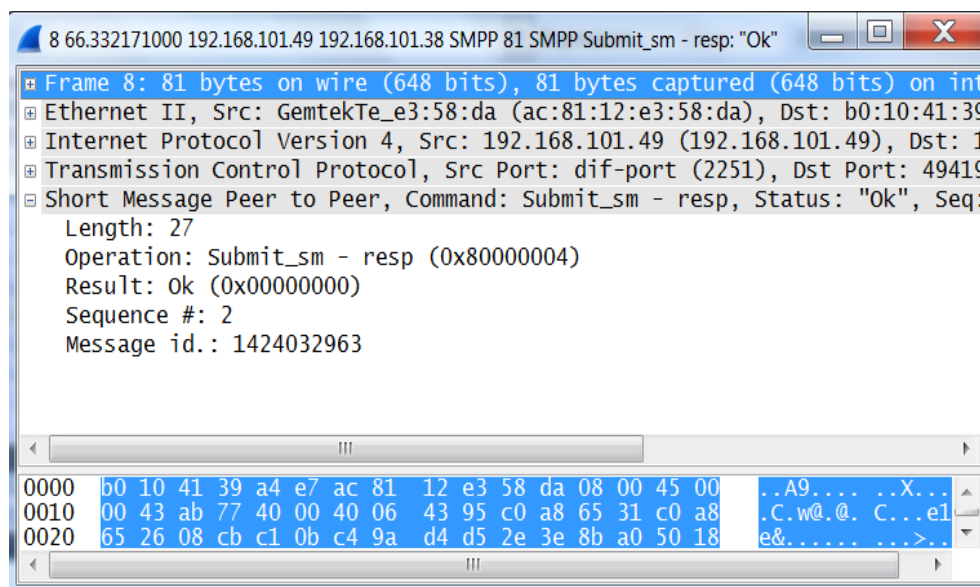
8 66.332171000 192.168.101.49 192.168.101.38 SMPP 81 SMPP Submit_sm - resp: "Ok"

⊞ Frame 8: 81 bytes on wire (648 bits), 81 bytes captured (648 bits) on int
⊞ Ethernet II, Src: GemtekTe_e3:58:da (ac:81:12:e3:58:da), Dst: b0:10:41:39
⊞ Internet Protocol Version 4, Src: 192.168.101.49 (192.168.101.49), Dst: 1
⊞ Transmission Control Protocol, Src Port: dif-port (2251), Dst Port: 49419
⊟ Short Message Peer to Peer, Command: Submit_sm - resp, Status: "Ok", Seq:
Length: 27
Operation: Submit_sm - resp (0x80000004)
Result: Ok (0x00000000)
Sequence #: 2
Message id.: 1424032963

III

| | | |
|---|---|---|
| 0000 | b0 10 41 39 a4 e7 ac 81 12 e3 58 da 08 00 45 00 | ..A9.... ..X...E. |
| 0010 | 00 43 ab 77 40 00 40 06 43 95 c0 a8 65 31 c0 a8 | .C.w@.@. C...e1.. |
| 0020 | 65 26 08 cb c1 0b c4 9a d4 d5 2e 3e 8b a0 50 18 | e&...... ...>..P. |

III